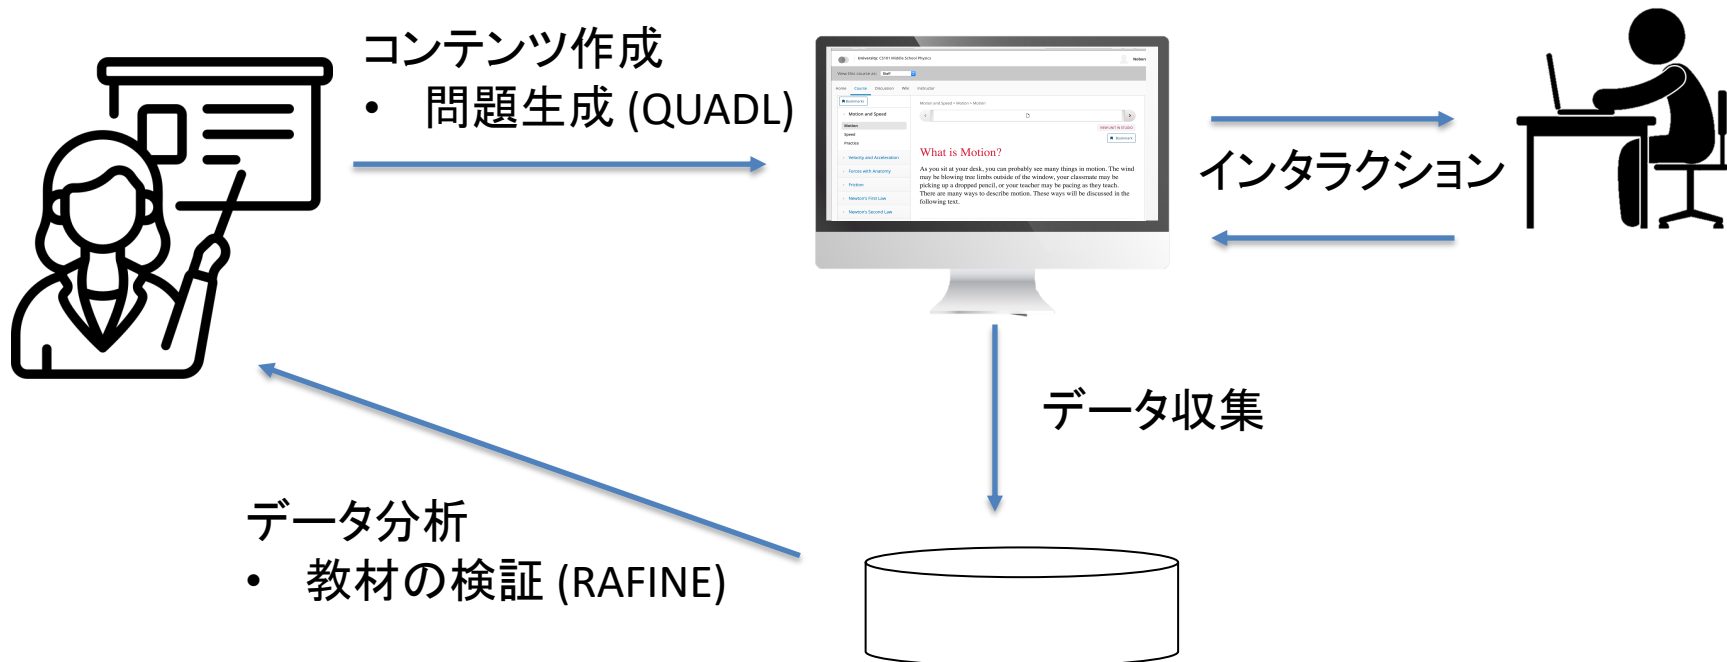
コンテンツ作成

• 問題生成 (QUADL)

University: CS101 Middle School Physics

Home Course Discussion Wiki Instructor

Motion and Speed

Motion

Speed

Practice

Velocity and Acceleration

Forces with Anatomy

Friction

Newton's First Law

Newton's Second Law

Motion and Speed > Motion > Motion

What is Motion?

As you sit at your desk, you can probably see many things in motion. The wind may be blowing tree limbs outside of the window, your classmate may be picking up a dropped pencil, or your teacher may be pacing as they teach. There are many ways to describe motion. These ways will be discussed in the following text.

インタラクション

データ収集

データ分析

• 教材の検証 (RAFINE)